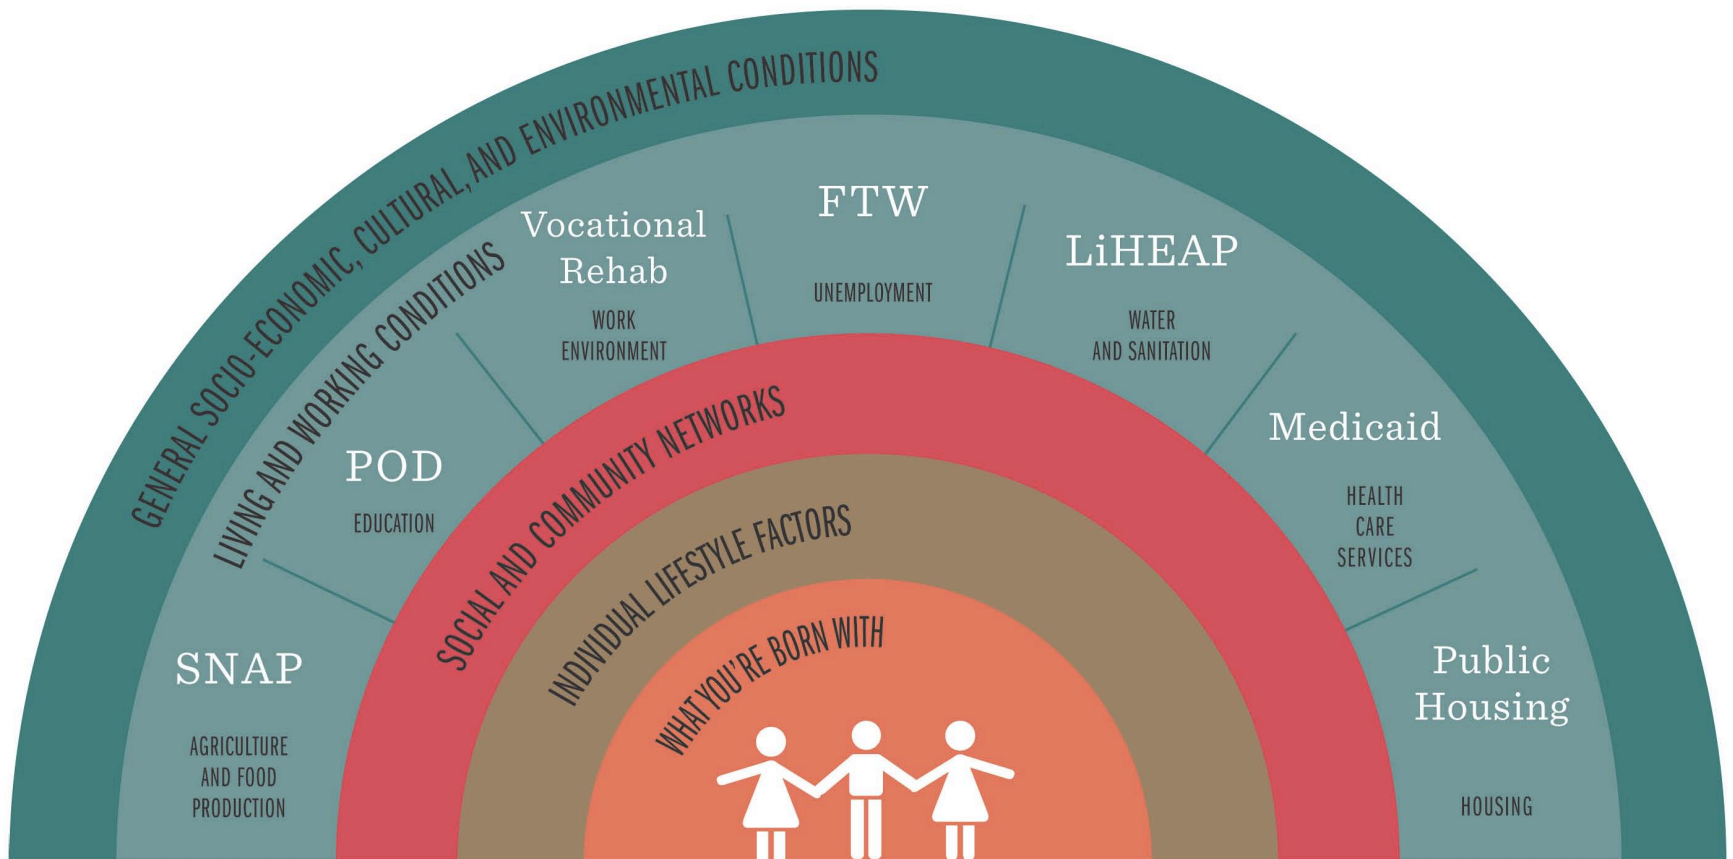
GENERAL SOCIO-ECONOMIC, CULTURAL, AND ENVIRONMENTAL CONDITIONS

LIVING AND WORKING CONDITIONS

SNAP
AGRICULTURE AND FOOD PRODUCTION

POD
EDUCATION

Vocational Rehab
WORK ENVIRONMENT

FTW
UNEMPLOYMENT

LiHEAP
WATER AND SANITATION

Medicaid
HEALTH CARE SERVICES

Public Housing
HOUSING

SOCIAL AND COMMUNITY NETWORKS

INDIVIDUAL LIFESTYLE FACTORS

WHAT YOU'RE BORN WITH